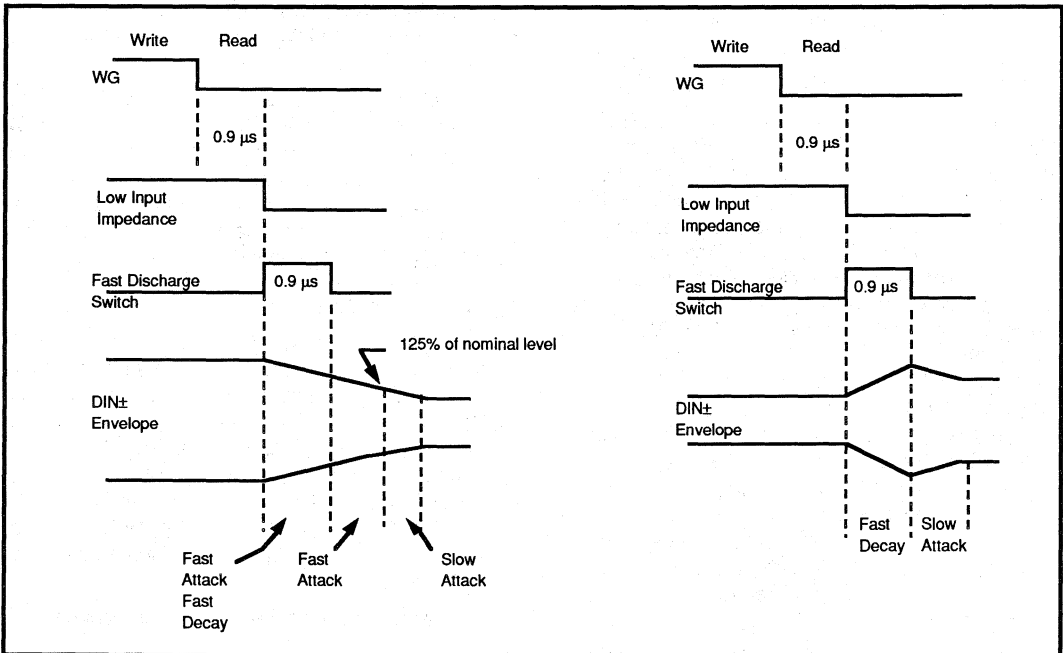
Write Read

WG

0.9 μs

Low Input Impedance

Fast Discharge Switch

0.9 μs

125% of nominal level

DIN± Envelope

Fast Attack Fast Decay

Fast Attack

Slow Attack

Write Read

WG

0.9 μs

Low Input Impedance

Fast Discharge Switch

0.9 μs

DIN± Envelope

Fast Decay

Slow Attack